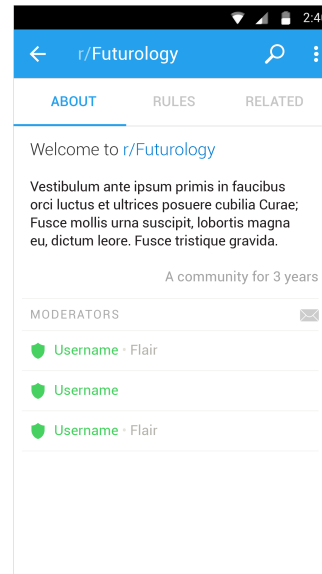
2:4

r/Futurology

ABOUT RULES RELATED

Welcome to r/Futurology

Vestibulum ante ipsum primis in faucibus orci luctus et ultrices posuere cubilia Curae; Fusce mollis urna suscipit, lobortis magna eu, dictum leore. Fusce tristique gravida.

A community for 3 years

MODERATORS

Username · Flair

Username

Username · Flair